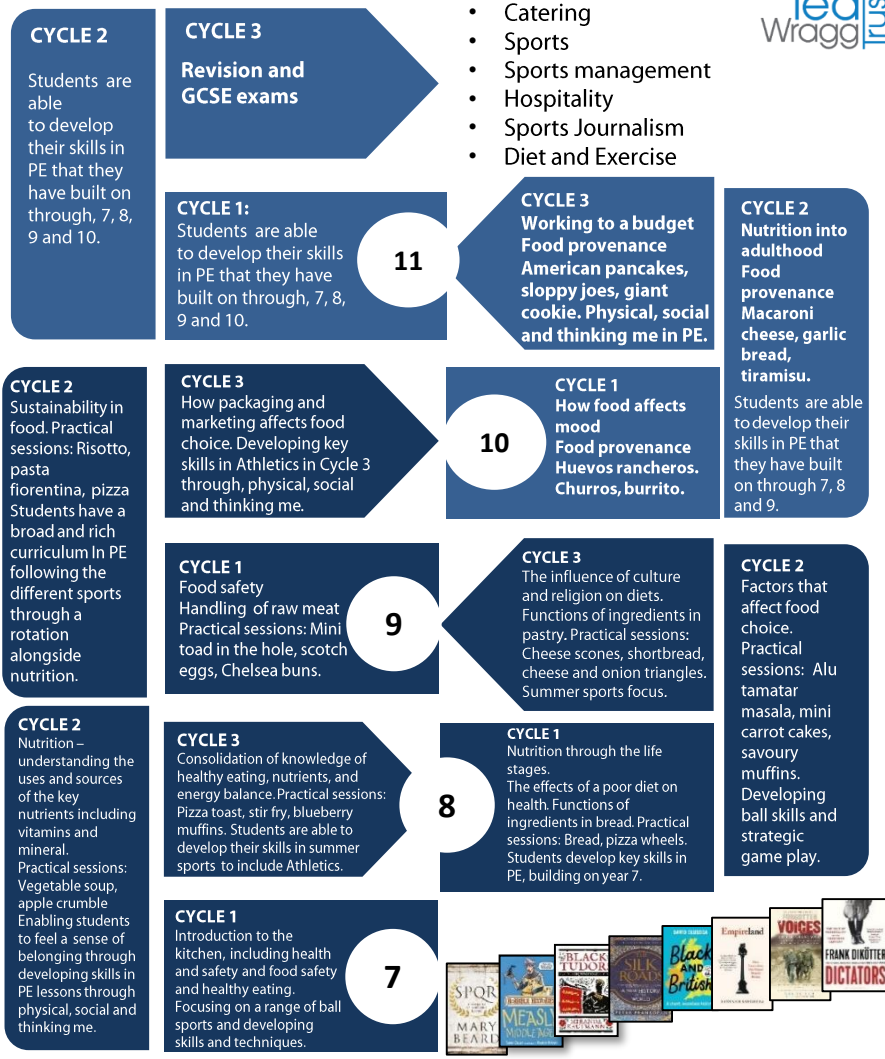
CYCLE 2

Students are able to develop their skills in PE that they have built on through, 7, 8, 9 and 10.

CYCLE 3

Revision and GCSE exams

- Catering
- Sports
- Sports management
- Hospitality
- Sports Journalism
- Diet and Exercise

Ted Wragg Trust

CYCLE 1:
Students are able to develop their skills in PE that they have built on through, 7, 8, 9 and 10.

11

CYCLE 3
Working to a budget
Food provenance
American pancakes, sloppy joes, giant cookie. Physical, social and thinking me in PE.

CYCLE 2
Nutrition into adulthood
Food provenance
Macaroni cheese, garlic bread, tiramisu.
Students are able to develop their skills in PE that they have built on through 7, 8 and 9.

CYCLE 2
Sustainability in food. Practical sessions: Risotto, pasta fiorentina, pizza Students have a broad and rich curriculum In PE following the different sports through a rotation alongside nutrition.

CYCLE 3
How packaging and marketing affects food choice. Developing key skills in Athletics in Cycle 3 through, physical, social and thinking me.

10

CYCLE 1
How food affects mood
Food provenance
Huevos rancheros.
Churros, burrito.

CYCLE 1
Food safety
Handling of raw meat
Practical sessions: Mini toad in the hole, scotch eggs, Chelsea buns.

9

CYCLE 3
The influence of culture and religion on diets. Functions of ingredients in pastry. Practical sessions: Cheese scones, shortbread, cheese and onion triangles. Summer sports focus.

CYCLE 2
Factors that affect food choice. Practical sessions: Alu tamatar masala, mini carrot cakes, savoury muffins. Developing ball skills and strategic game play.

CYCLE 2
Nutrition – understanding the uses and sources of the key nutrients including vitamins and mineral.
Practical sessions: Vegetable soup, apple crumble Enabling students to feel a sense of belonging through developing skills in PE lessons through physical, social and thinking me.

CYCLE 3
Consolidation of knowledge of healthy eating, nutrients, and energy balance. Practical sessions: Pizza toast, stir fry, blueberry muffins. Students are able to develop their skills in summer sports to include Athletics.

8

CYCLE 1
Nutrition through the life stages.
The effects of a poor diet on health. Functions of ingredients in bread. Practical sessions: Bread, pizza wheels. Students develop key skills in PE, building on year 7.

CYCLE 1
Introduction to the kitchen, including health and safety and food safety and healthy eating. Focusing on a range of ball sports and developing skills and techniques.

7

SPQR MARY BEARD
MEASLY MIDDLE AGES
BLACK TUDORS
SILK ROADS
Black and British
Empireland
VOICES
FRANK DIKÖTTER DICTATORS